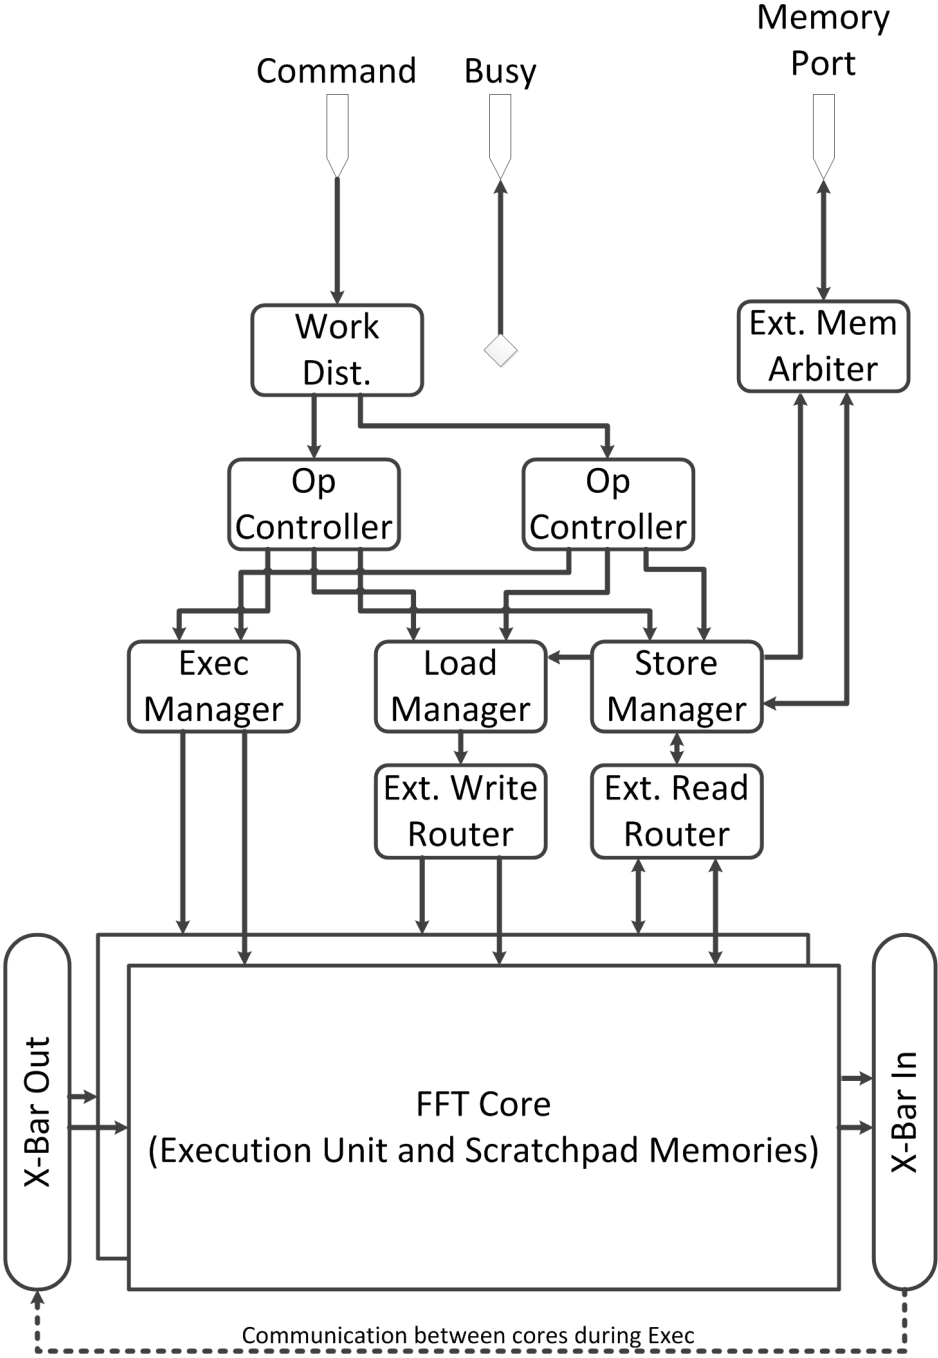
Command

Busy

Memory Port

Work Dist.

Ext. Mem Arbiter

Op Controller

Op Controller

Exec Manager

Load Manager

Store Manager

Ext. Write Router

Ext. Read Router

X-Bar Out

FFT Core
(Execution Unit and Scratchpad Memories)

X-Bar In

Communication between cores during Exec